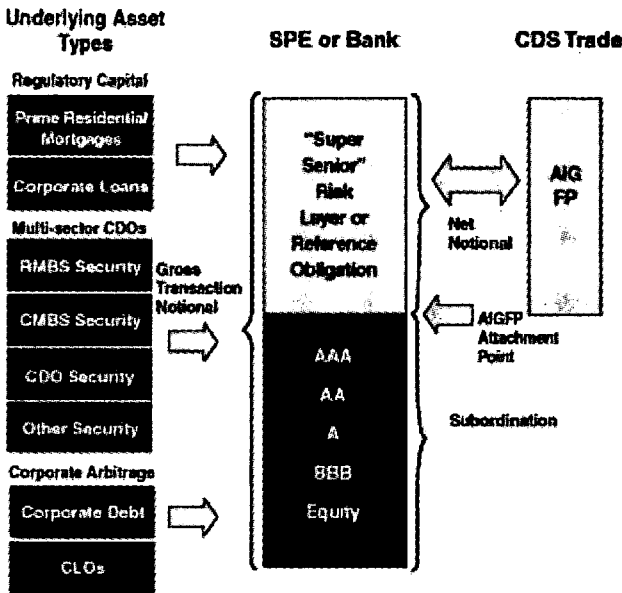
Underlying Asset Types

SPE or Bank

CDS Trade

Regulatory Capital

Prime Residential Mortgages

Corporate Loans

Multi-sector CDOs

RMBS Security

CMBS Security

CDO Security

Other Security

Corporate Arbitrage

Corporate Debt

CLOs

Gross Transaction Notional

"Super Senior" Risk Layer or Reference Obligation

AAA

AA

A

BBB

Equity

Net Notional

AIG FP

AIGFP Attachment Point

Subordination